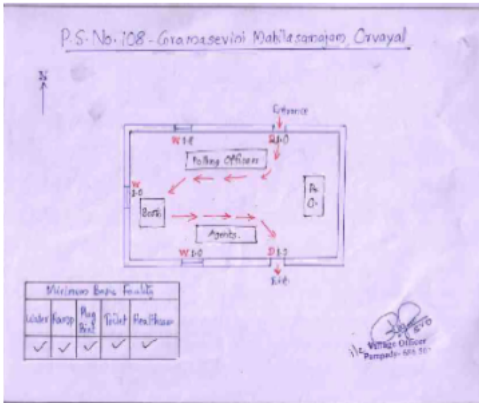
P.S. No. 108 - Gramasevini Mahilasamajam, Cavayal

N

Entrance

W 1.0

D 1.0

Polling Officers

W 1.0

Booth

Pr. O.

Agents

W 1.0

D 1.0

Exit

Minimum Basic Facility

| Water | Ramp | Flag Post | Toilet | Electricity |
|---|---|---|---|---|
| ✓ | ✓ | ✓ | ✓ | ✓ |

Village Officer
Panpada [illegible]